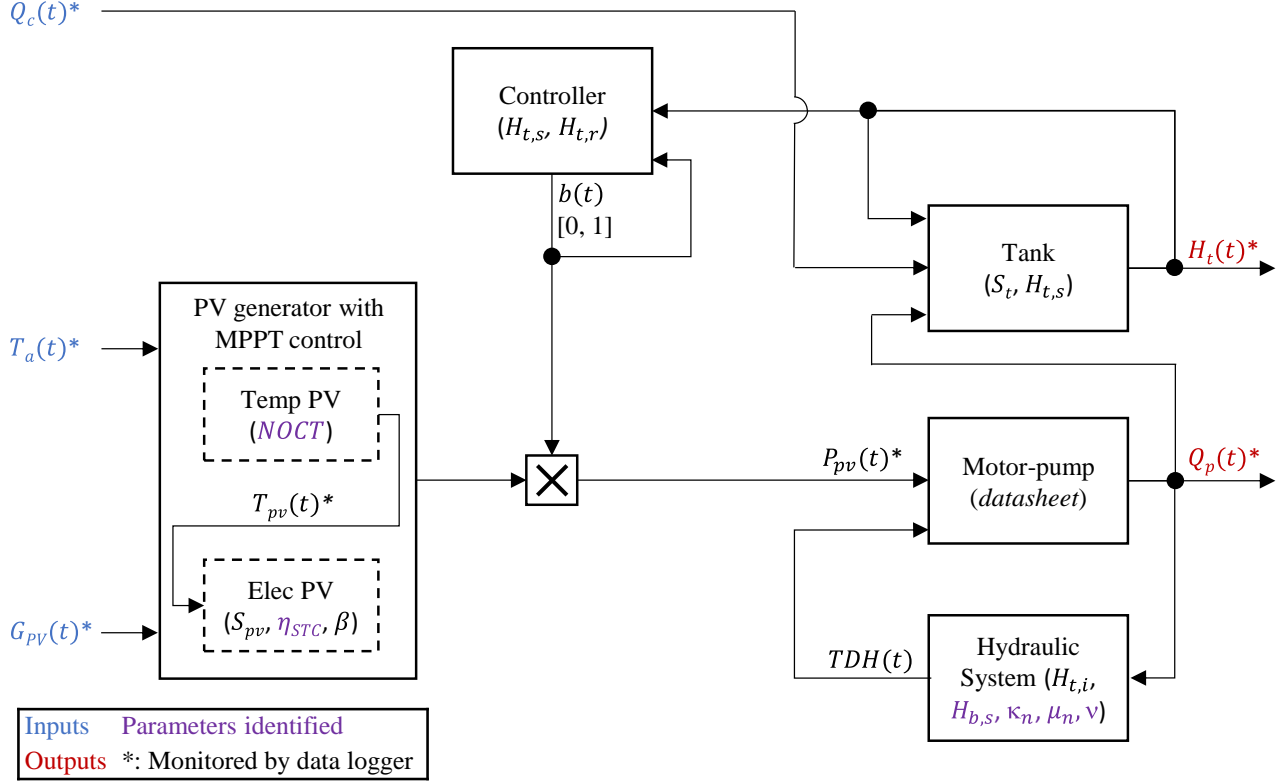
$Q_c(t)^*$

Controller
$(H_{t,s}, H_{t,r})$

$b(t)$
[0, 1]

Tank
$(S_t, H_{t,s})$

$H_t(t)^*$

PV generator with MPPT control

$T_a(t)^*$

Temp PV
$(NOCT)$

$T_{pv}(t)^*$

Elec PV
$(S_{pv}, \eta_{STC}, \beta)$

$G_{PV}(t)^*$

$P_{pv}(t)^*$

Motor-pump
(*datasheet*)

$Q_p(t)^*$

$TDH(t)$

Hydraulic System $(H_{t,i},$
$H_{b,s}, \kappa_n, \mu_n, \nu)$

Inputs Parameters identified
Outputs *: Monitored by data logger